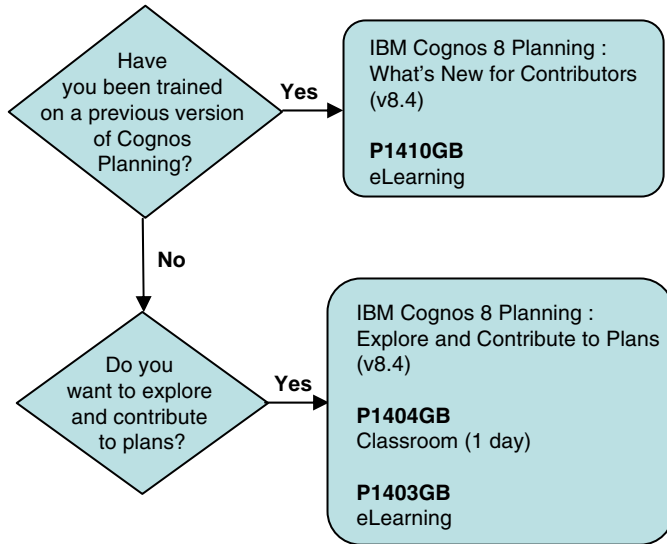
Have you been trained on a previous version of Cognos Planning?

Yes

IBM Cognos 8 Planning : What's New for Contributors (v8.4)

**P1410GB**
eLearning

No

Do you want to explore and contribute to plans?

Yes

IBM Cognos 8 Planning : Explore and Contribute to Plans (v8.4)

**P1404GB**
Classroom (1 day)

**P1403GB**
eLearning